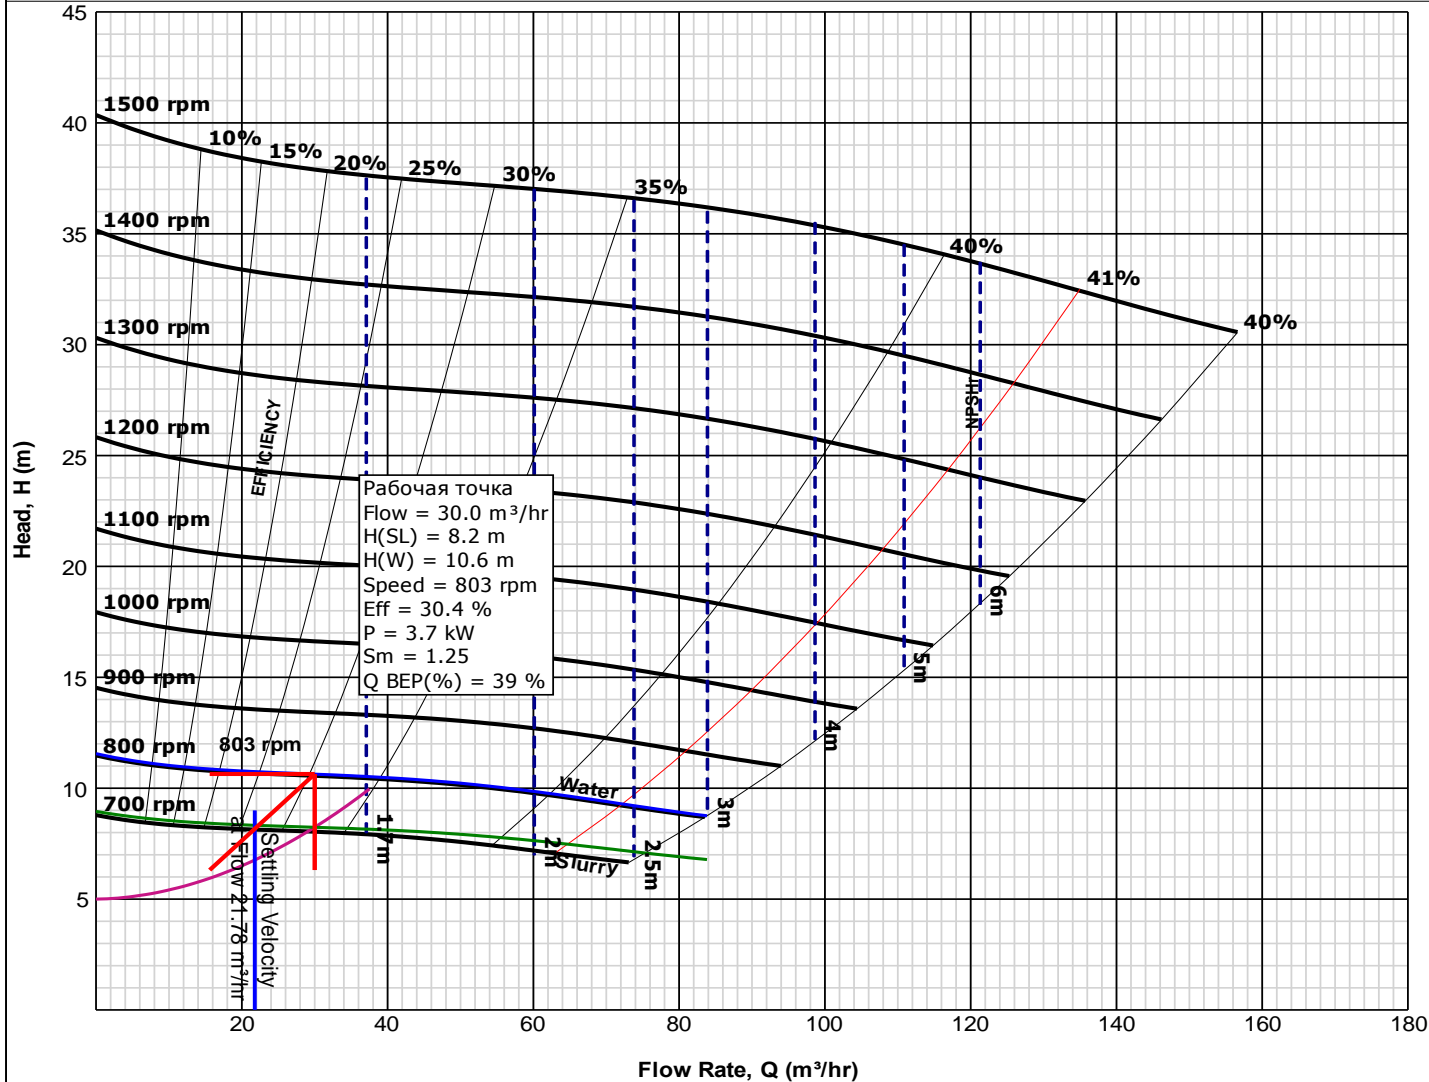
45
40
35
30
25
20
15
10
5
Head, H (m)

1500 rpm
10%
15%
20%
25%
30%
35%
1400 rpm
40%
41%
40%
1300 rpm
NPSHr
EFFICIENCY
1200 rpm
1100 rpm
1000 rpm
900 rpm
800 rpm
803 rpm
700 rpm

Рабочая точка
Flow = 30.0 m³/hr
H(SL) = 8.2 m
H(W) = 10.6 m
Speed = 803 rpm
Eff = 30.4 %
P = 3.7 kW
Sm = 1.25
Q BEP(%) = 39 %

6m
5m
4m
3m
Water
Slurry
2.5m
2m
1.7m
Settling Velocity
at Flow 21.78 m³/hr

20
40
60
80
100
120
140
160
180
Flow Rate, Q (m³/hr)